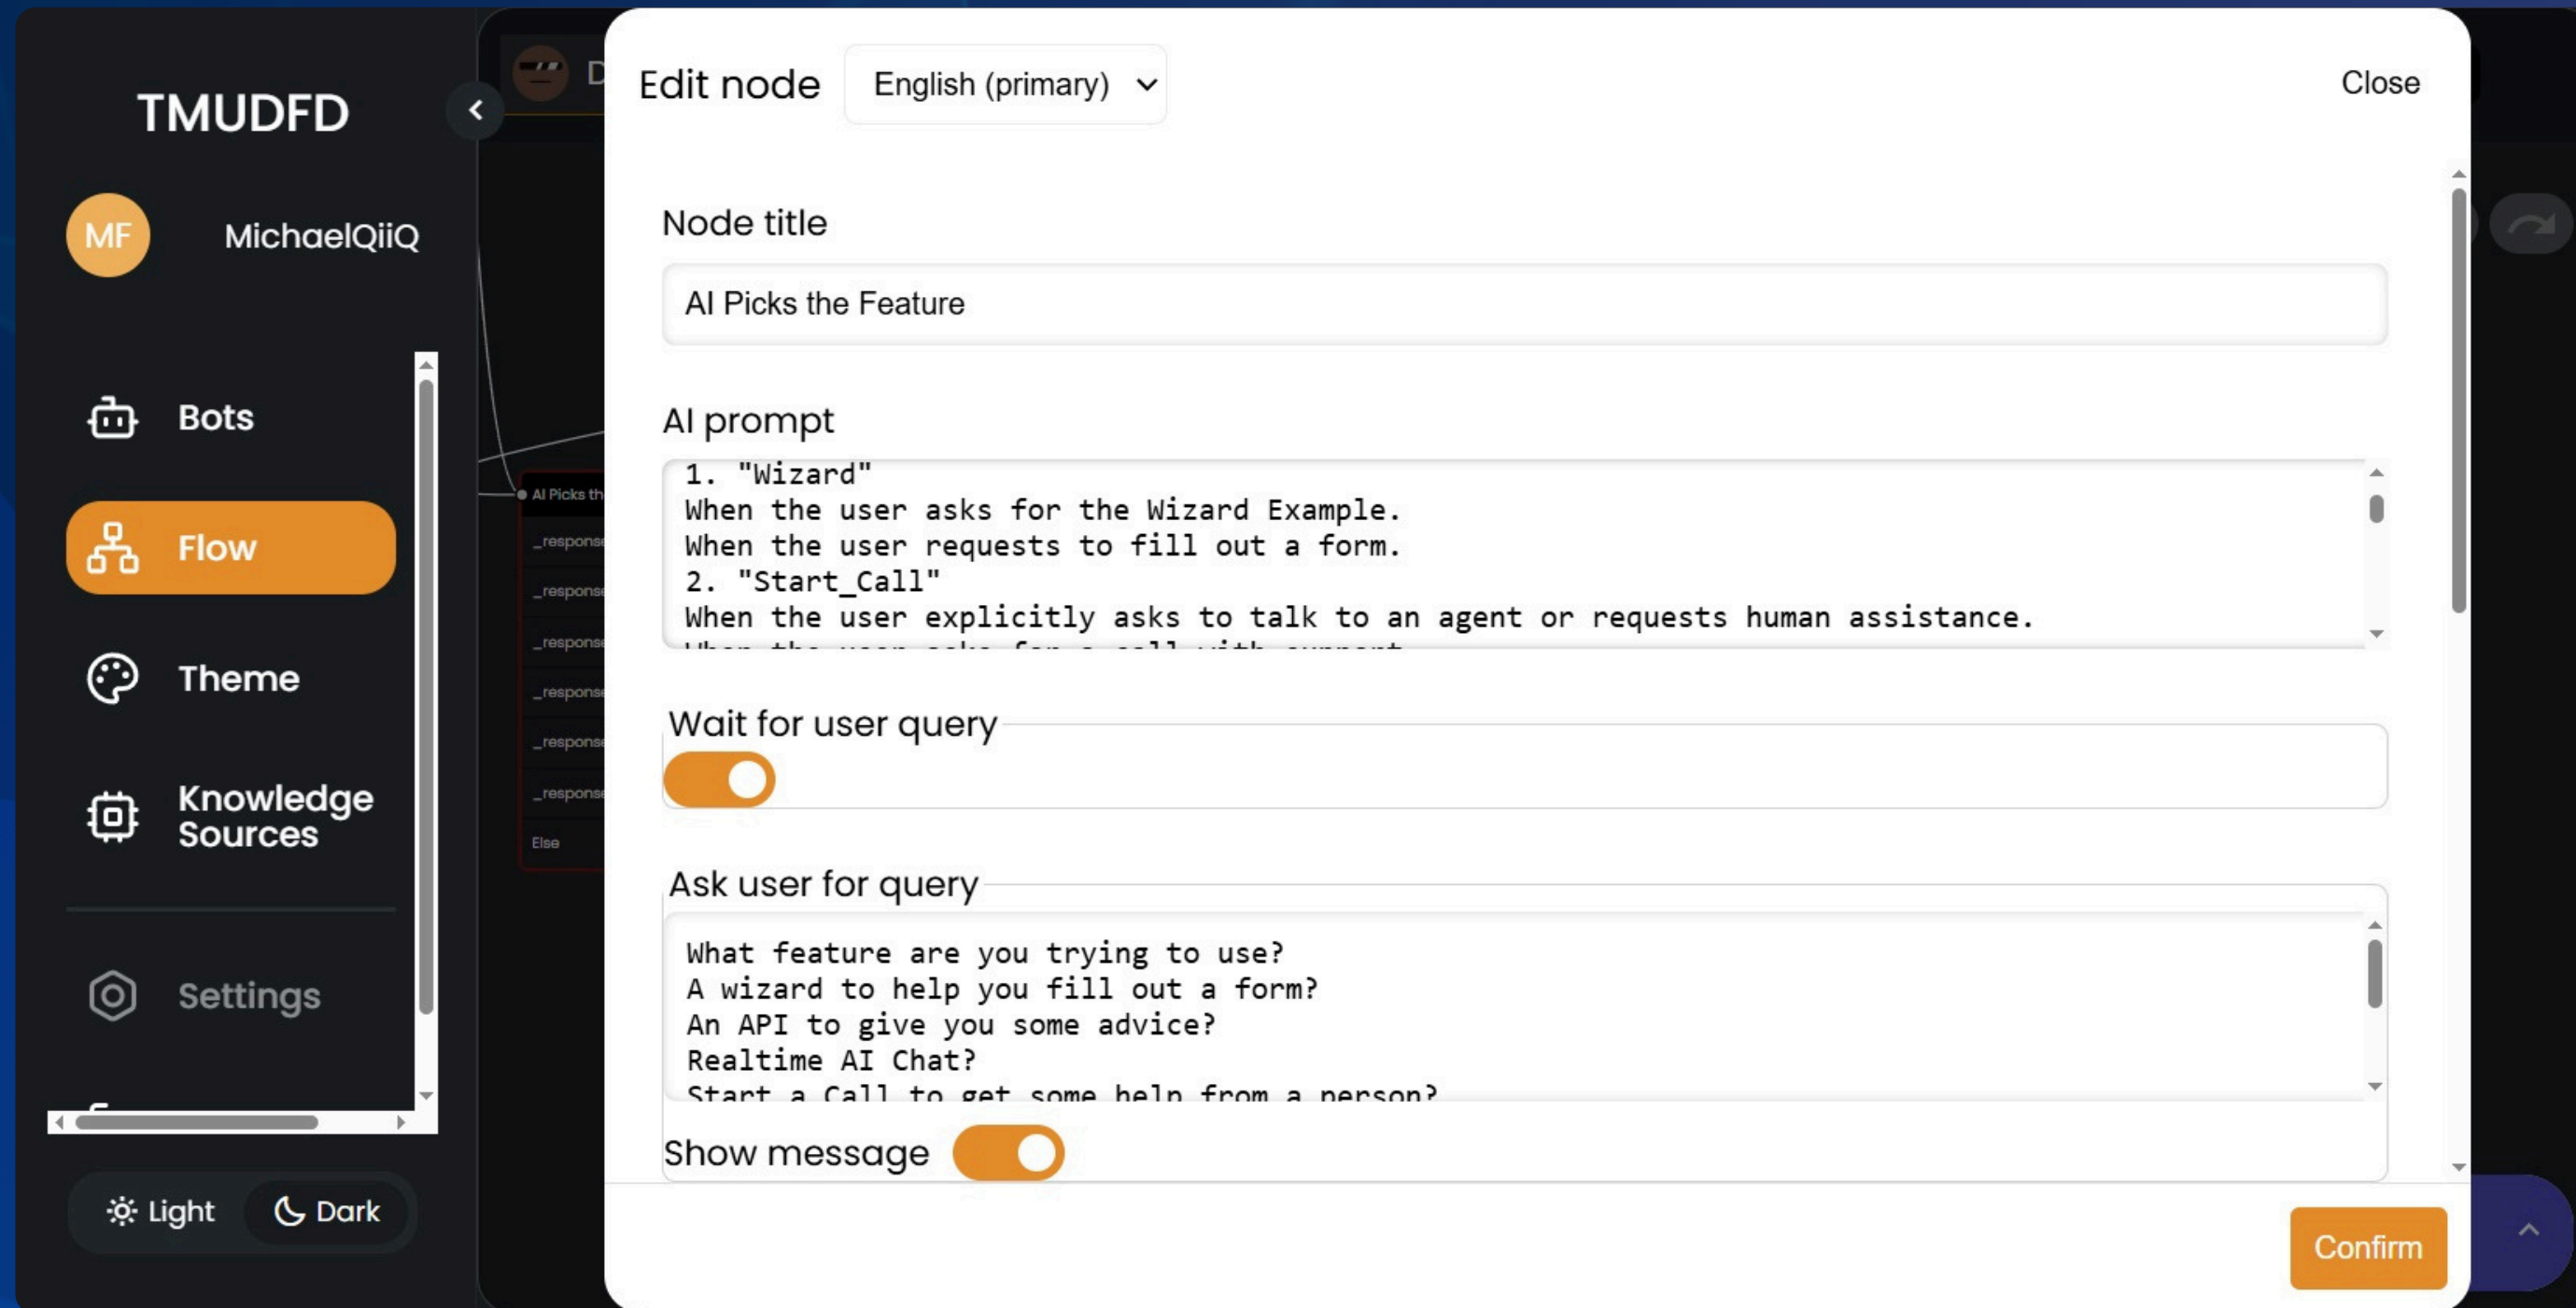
TMUDFD

MF MichaelQiiQ

Bots

Flow

Theme

Knowledge Sources

Settings

Light Dark

AI Picks th
_respons
_respons
_respons
_respons
_respons
_respons
Else

Edit node English (primary) Close

Node title

AI Picks the Feature

AI prompt

1. "Wizard"
When the user asks for the Wizard Example.
When the user requests to fill out a form.
2. "Start_Call"
When the user explicitly asks to talk to an agent or requests human assistance.
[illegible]

Wait for user query

Ask user for query

What feature are you trying to use?
A wizard to help you fill out a form?
An API to give you some advice?
Realtime AI Chat?
Start a Call to get some help from a person?

Show message

Confirm